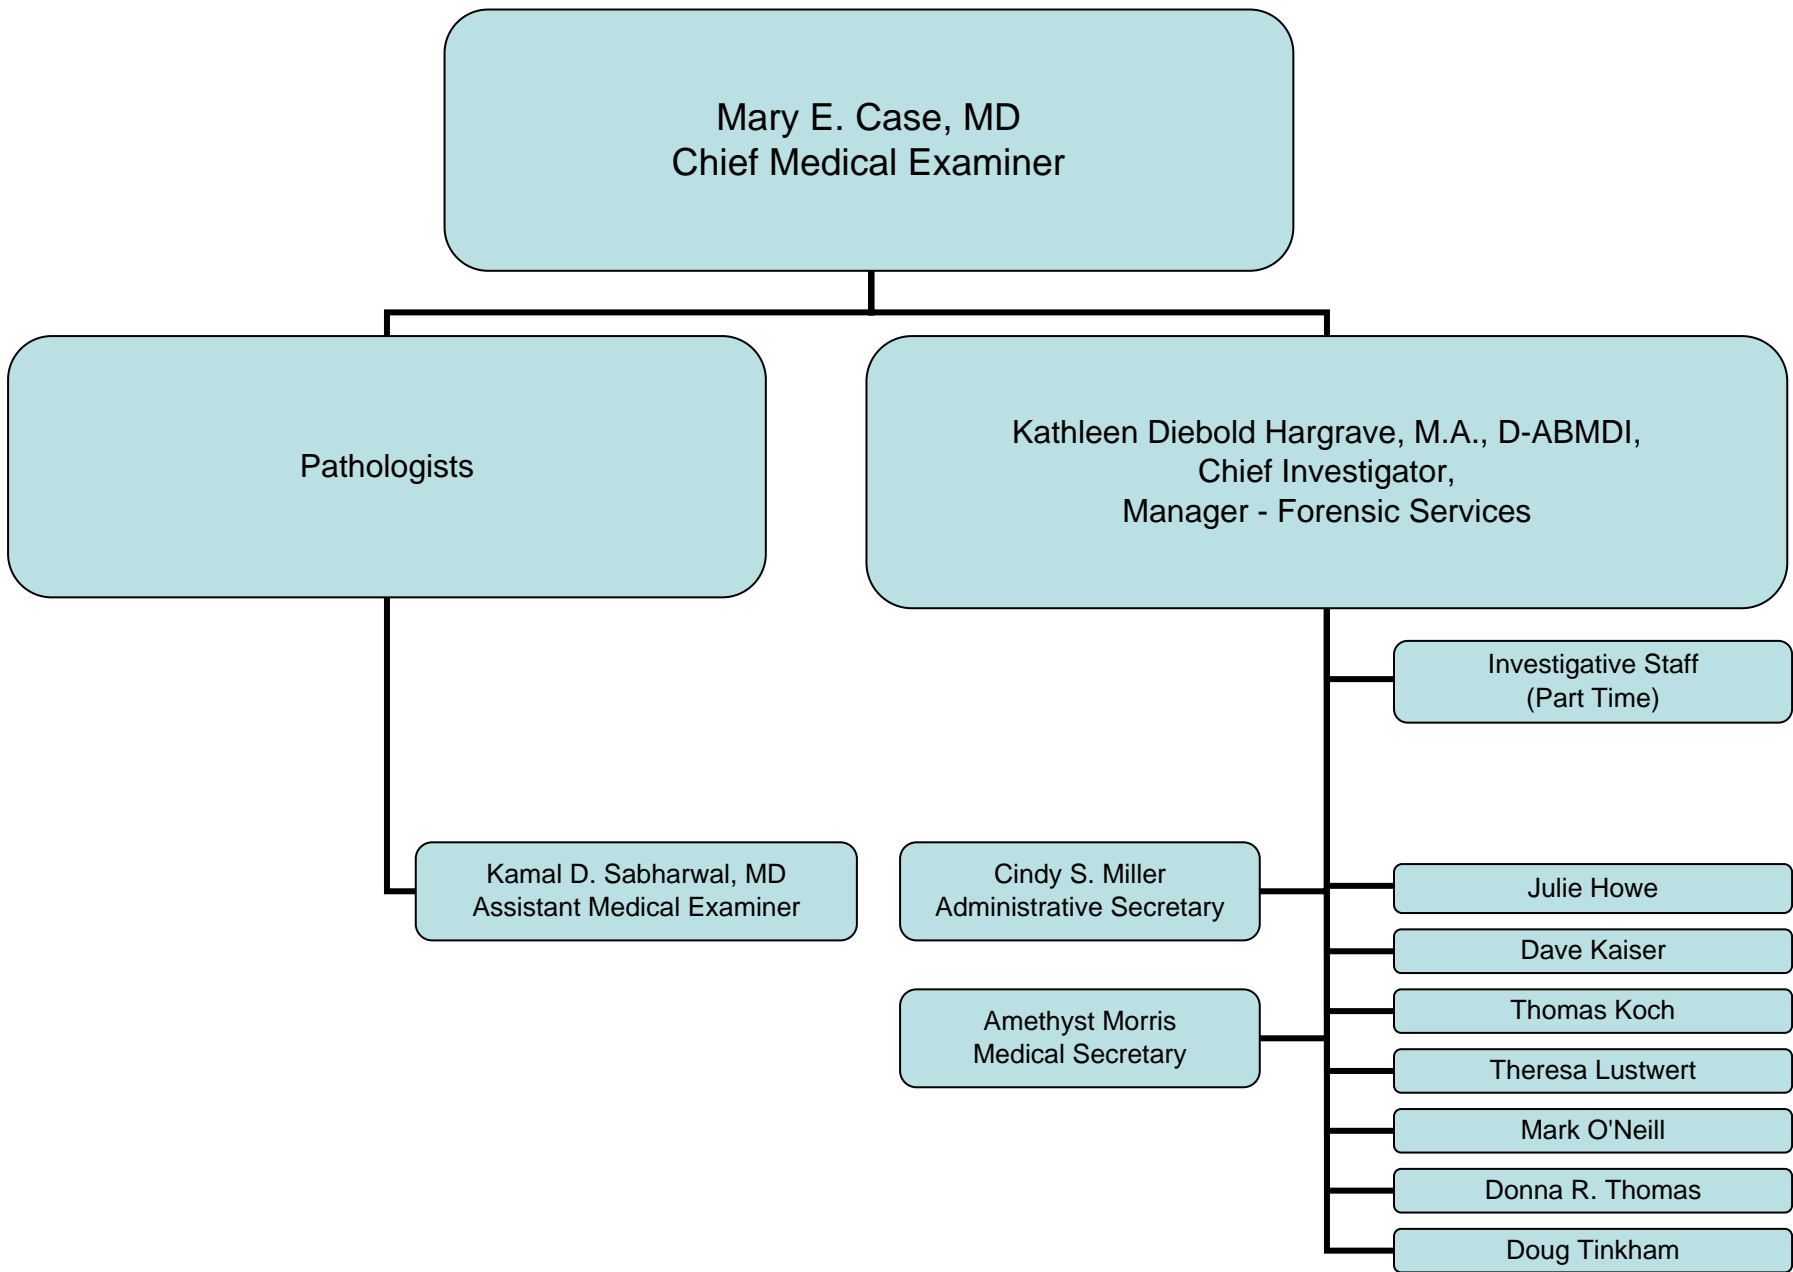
Mary E. Case, MD
Chief Medical Examiner

Pathologists

Kathleen Diebold Hargrave, M.A., D-ABMDI,
Chief Investigator,
Manager - Forensic Services

Investigative Staff
(Part Time)

Kamal D. Sabharwal, MD
Assistant Medical Examiner

Cindy S. Miller
Administrative Secretary

Amethyst Morris
Medical Secretary

Julie Howe

Dave Kaiser

Thomas Koch

Theresa Lustwert

Mark O'Neill

Donna R. Thomas

Doug Tinkham